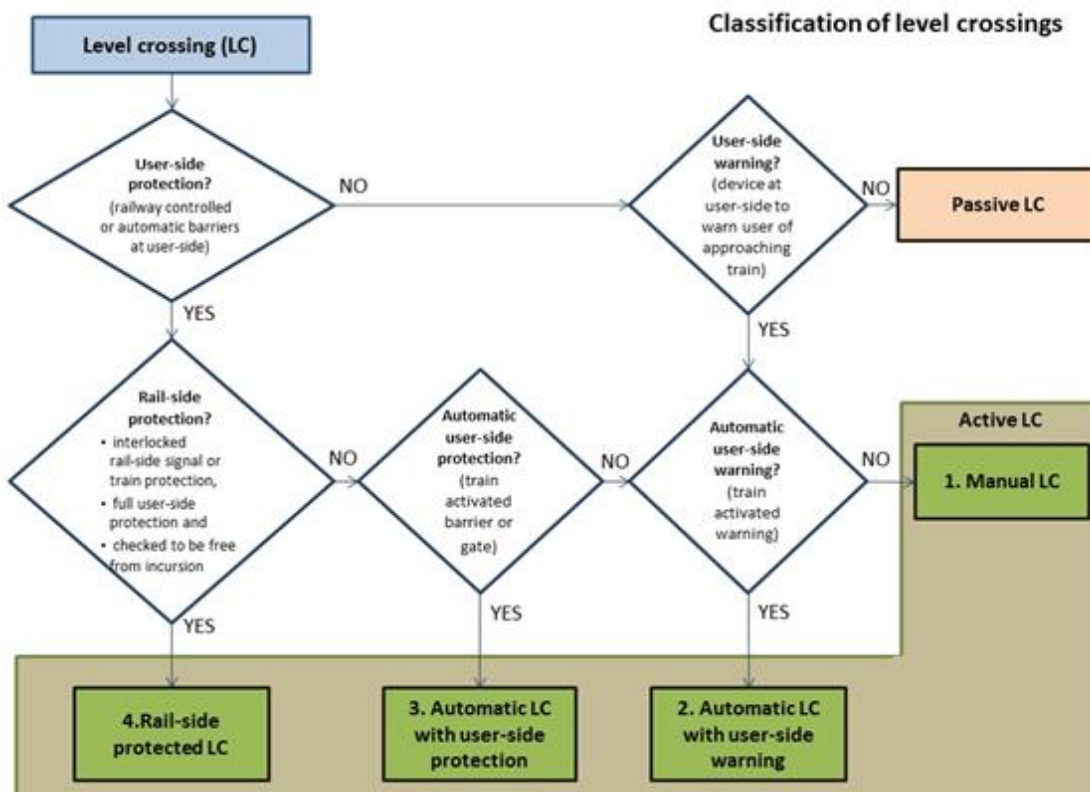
Classification of level crossings

Level crossing (LC)

User-side protection? (railway controlled or automatic barriers at user-side)

NO

User-side warning? (device at user-side to warn user of approaching train)

NO

Passive LC

YES

YES

Rail-side protection?
• interlocked rail-side signal or train protection,
• full user-side protection and
• checked to be free from incursion

NO

Automatic user-side protection? (train activated barrier or gate)

NO

Automatic user-side warning? (train activated warning)

NO

Active LC

1. Manual LC

YES

YES

YES

4.Rail-side protected LC

3. Automatic LC with user-side protection

2. Automatic LC with user-side warning